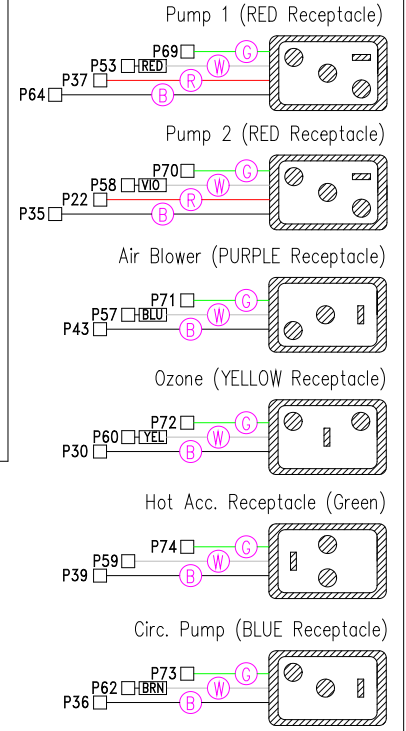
Pump 1 (RED Receptacle)

P69 G
P53 RED W
P37 R
P64 B

Pump 2 (RED Receptacle)

P70 G
P58 VIO W
P22 R
P35 B

Air Blower (PURPLE Receptacle)

P71 G
P57 BLU W
P43 B

Ozone (YELLOW Receptacle)

P72 G
P60 YEL W
P30 B

Hot Acc. Receptacle (Green)

P74 G
P59 W
P39 B

Circ. Pump (BLUE Receptacle)

P73 G
P62 BRN W
P36 B